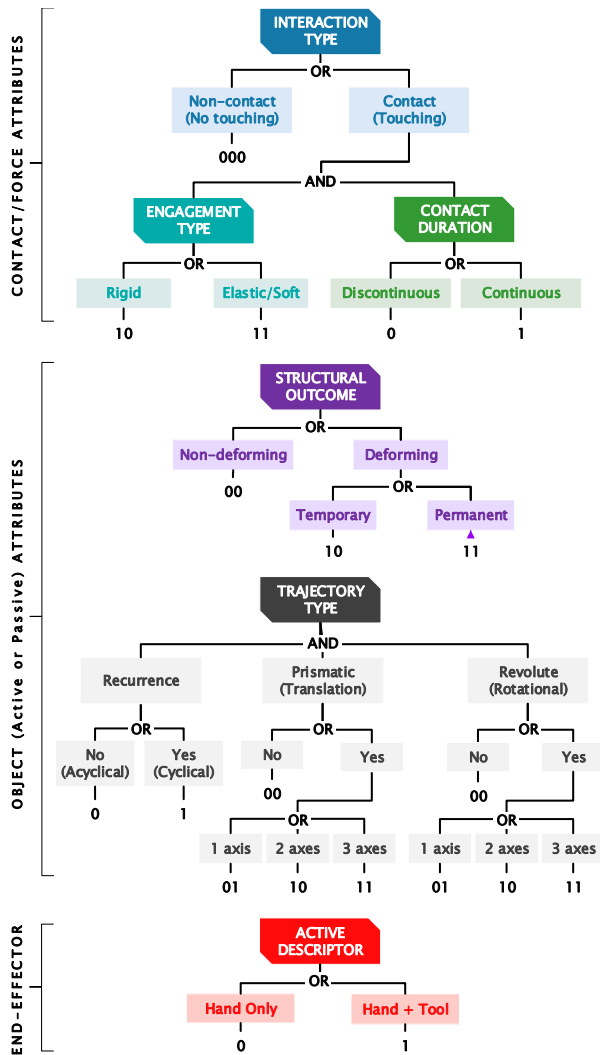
CONTACT/FORCE ATTRIBUTES

INTERACTION TYPE

OR

Non-contact (No touching)

000

Contact (Touching)

AND

ENGAGEMENT TYPE

OR

Rigid

10

Elastic/Soft

11

CONTACT DURATION

OR

Discontinuous

0

Continuous

1

OBJECT (Active or Passive) ATTRIBUTES

STRUCTURAL OUTCOME

OR

Non-deforming

00

Deforming

OR

Temporary

10

Permanent

11

TRAJECTORY TYPE

AND

Recurrence

OR

No (Acyclical)

0

Yes (Cyclical)

1

Prismatic (Translation)

OR

No

00

Yes

OR

1 axis

01

2 axes

10

3 axes

11

Revolute (Rotational)

OR

No

00

Yes

OR

1 axis

01

2 axes

10

3 axes

11

END-EFFECTOR

ACTIVE DESCRIPTOR

OR

Hand Only

0

Hand + Tool

1